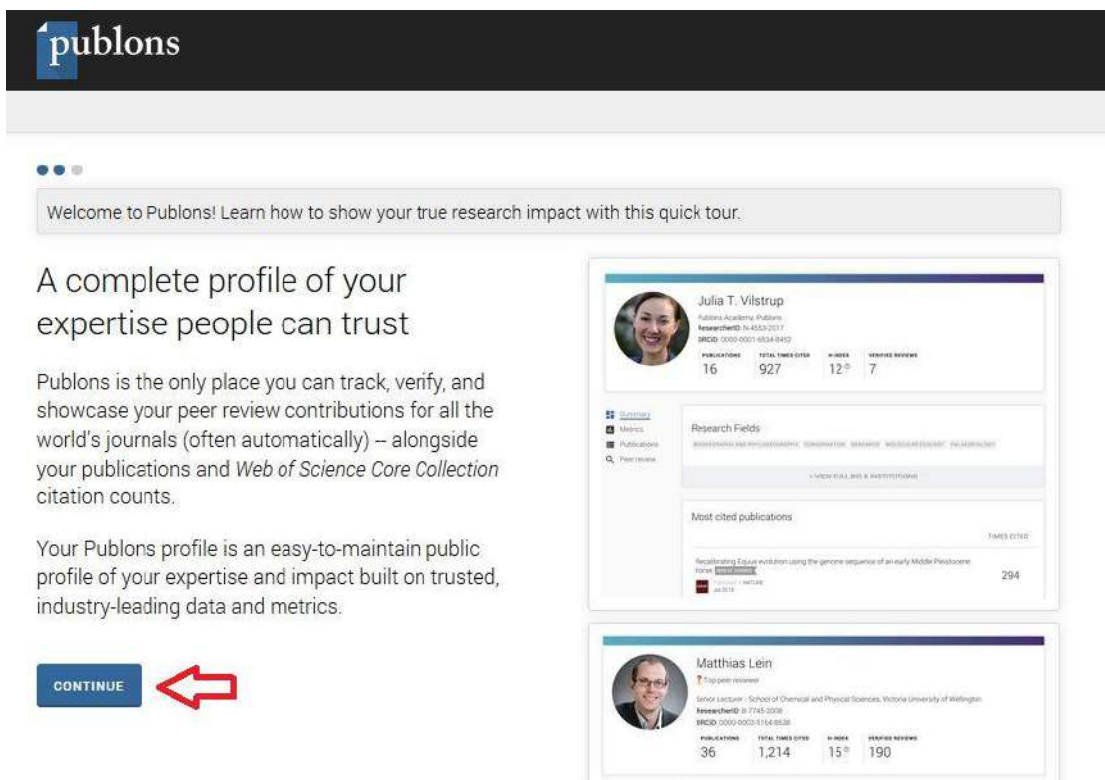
publons

Welcome to Publons! Learn how to show your true research impact with this quick tour.

A complete profile of your expertise people can trust

Publons is the only place you can track, verify, and showcase your peer review contributions for all the world's journals (often automatically) -- alongside your publications and Web of Science Core Collection citation counts.

Your Publons profile is an easy-to-maintain public profile of your expertise and impact built on trusted, industry-leading data and metrics.

CONTINUE

Julia T. Vilstrup
Publons Academy, Publons
ResearcherID: N-4553-2017
ORCID: 0000-0001-6534-8452

| PUBLICATIONS | TOTAL TIMES CITED | H-INDEX | VERIFIED REVIEWS |
|---|---|---|---|
| 16 | 927 | 12 | 7 |

Summary
Metrics
Publications
Peer review

Research Fields
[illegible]

VIEW FULL BIO & INSTITUTIONS

Most cited publications
TIMES CITED
Recalibrating Equus evolution using the genome sequence of an early Middle Pleistocene horse
Published • NATURE
Jul 2013
294

Matthias Lein
Top peer reviewer
Senior Lecturer - School of Chemical and Physical Sciences, Victoria University of Wellington
ResearcherID: B-7745-2008
ORCID: 0000-0003-5164-8638

| PUBLICATIONS | TOTAL TIMES CITED | H-INDEX | VERIFIED REVIEWS |
|---|---|---|---|
| 36 | 1,214 | 15 | 190 |